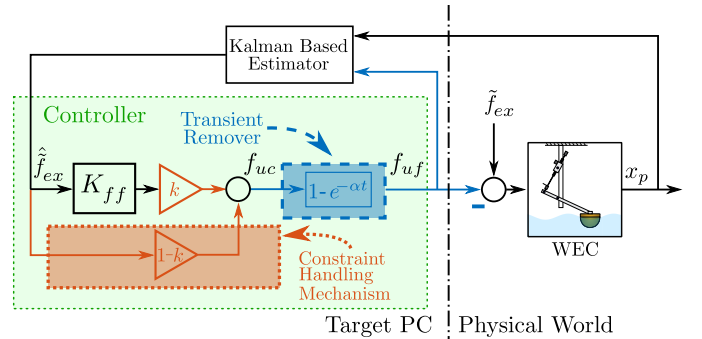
Kalman Based Estimator

Controller

Transient Remover

$\hat{\tilde{f}}_{ex}$

$K_{ff}$

$k$

$f_{uc}$

1- $e^{-\alpha t}$

$f_{uf}$

$\tilde{f}_{ex}$

$-$

$x_p$

WEC

1-$k$

Constraint Handling Mechanism

Target PC

Physical World